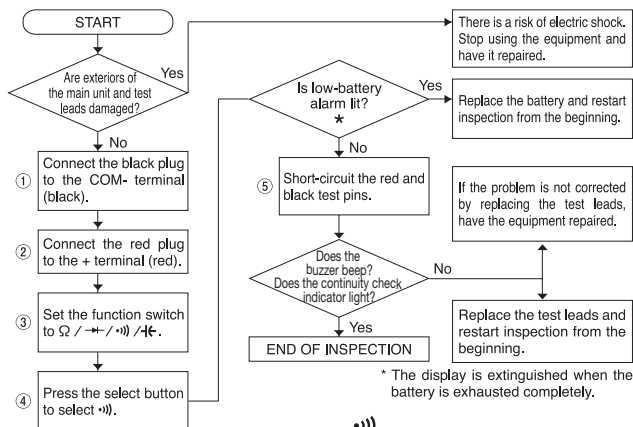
START

Are exteriors of the main unit and test leads damaged?

Yes

There is a risk of electric shock. Stop using the equipment and have it repaired.

No

① Connect the black plug to the COM- terminal (black).

② Connect the red plug to the + terminal (red).

③ Set the function switch to Ω / ⊣⊢ / •)) / ⊣(⊢.

④ Press the select button to select •)).

Is low-battery alarm lit? *

Yes

Replace the battery and restart inspection from the beginning.

No

⑤ Short-circuit the red and black test pins.

If the problem is not corrected by replacing the test leads, have the equipment repaired.

Does the buzzer beep? Does the continuity check indicator light?

No

Replace the test leads and restart inspection from the beginning.

Yes

END OF INSPECTION

* The display is extinguished when the battery is exhausted completely.